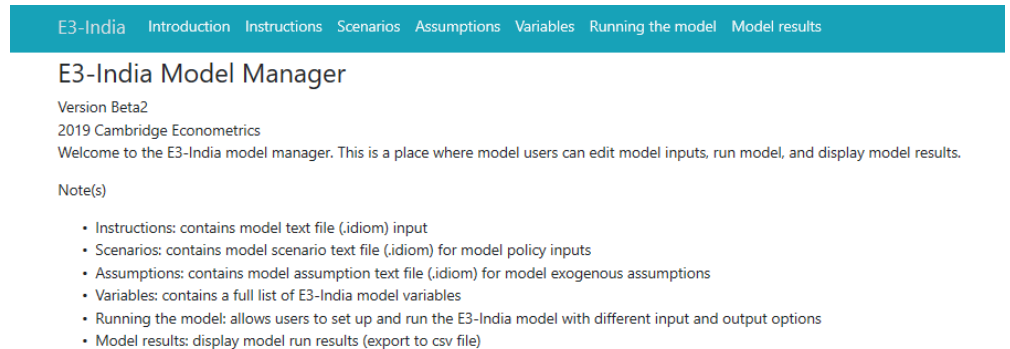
E3-India Introduction Instructions Scenarios Assumptions Variables Running the model Model results

E3-India Model Manager

Version Beta2
2019 Cambridge Econometrics
Welcome to the E3-India model manager. This is a place where model users can edit model inputs, run model, and display model results.

Note(s)

- Instructions: contains model text file (.idiom) input
- Scenarios: contains model scenario text file (.idiom) for model policy inputs
- Assumptions: contains model assumption text file (.idiom) for model exogenous assumptions
- Variables: contains a full list of E3-India model variables
- Running the model: allows users to set up and run the E3-India model with different input and output options
- Model results: display model run results (export to csv file)